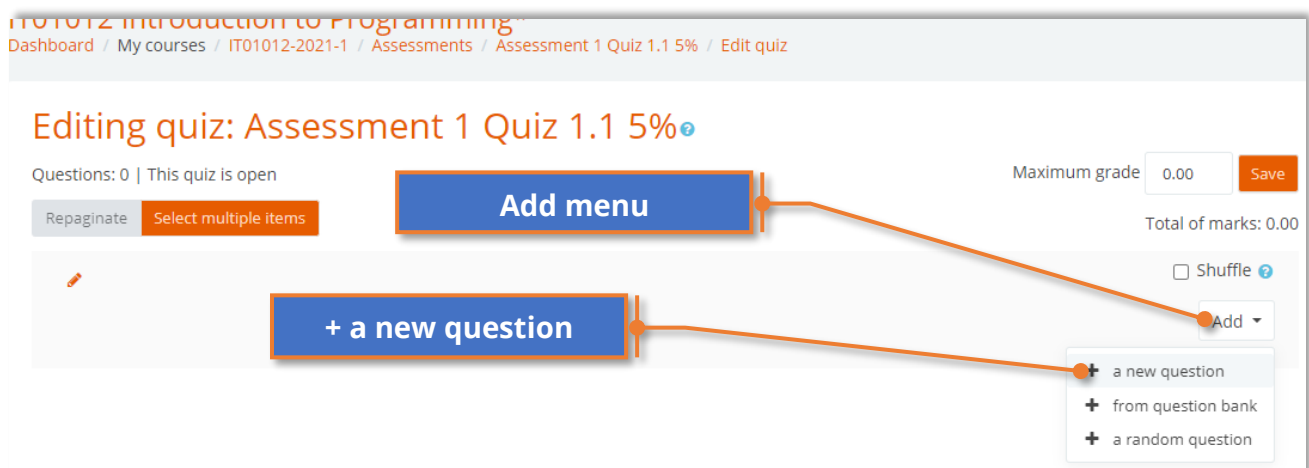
IT01012 Introduction to Programming

Dashboard / My courses / IT01012-2021-1 / Assessments / Assessment 1 Quiz 1.1 5% / Edit quiz

Editing quiz: Assessment 1 Quiz 1.1 5%

Questions: 0 | This quiz is open

Maximum grade 0.00 Save

Repaginate Select multiple items

Add menu

Total of marks: 0.00

Shuffle

+ a new question

Add

+ a new question
+ from question bank
+ a random question